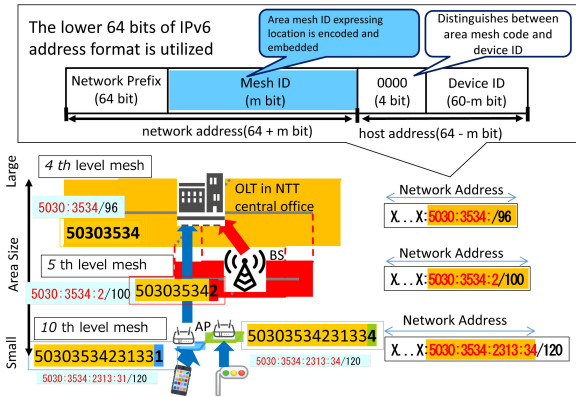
The lower 64 bits of IPv6 address format is utilized

Area mesh ID expressing location is encoded and embedded

Distinguishes between area mesh code and device ID

| Network Prefix (64 bit) | Mesh ID (m bit) | 0000 (4 bit) | Device ID (60-m bit) |
|---|---|---|---|

network address(64 + m bit)

host address(64 - m bit)

Large

Area Size

Small

4 th level mesh

5030:3534/96

50303534

OLT in NTT central office

BS

5 th level mesh

5030:3534:2/100

503035342

AP

10 th level mesh

503035342313​31

5030:3534:2313:31/120

503035342313​34

Network Address

X..X:5030:3534:/96

Network Address

X..X:5030:3534:2/100

Network Address

X..X:5030:3534:2313:34/120